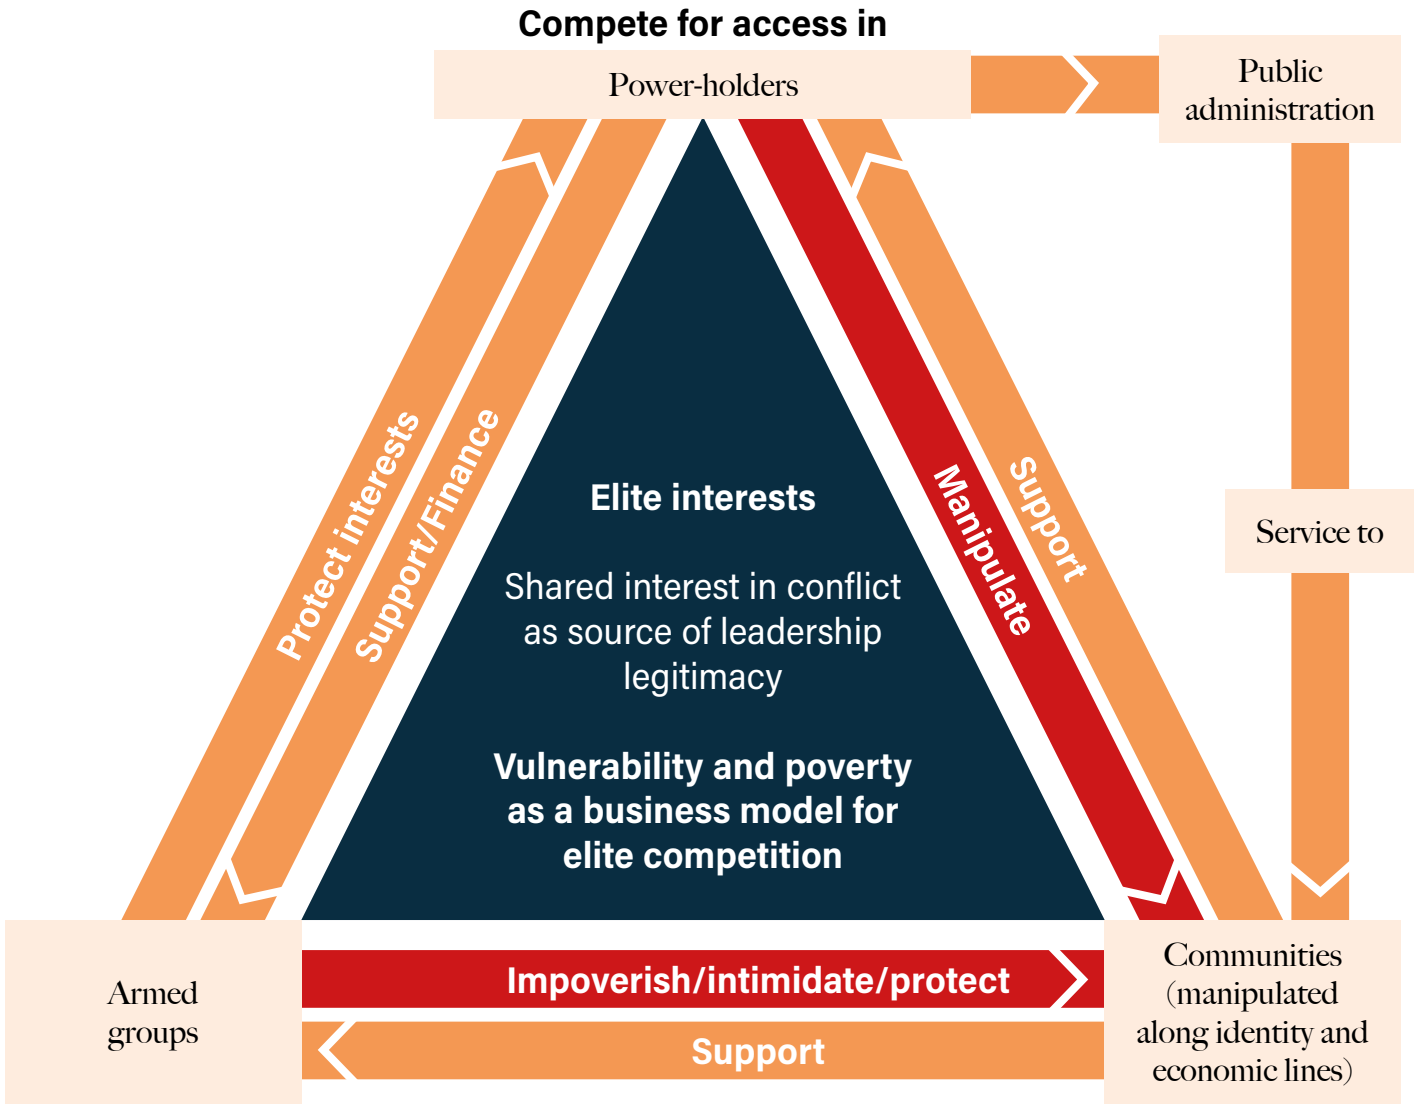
Compete for access in

Power-holders

Public administration

Service to

Protect interests

Support/Finance

Manipulate

Support

Elite interests

Shared interest in conflict as source of leadership legitimacy

Vulnerability and poverty as a business model for elite competition

Armed groups

Impoverish/intimidate/protect

Support

Communities (manipulated along identity and economic lines)